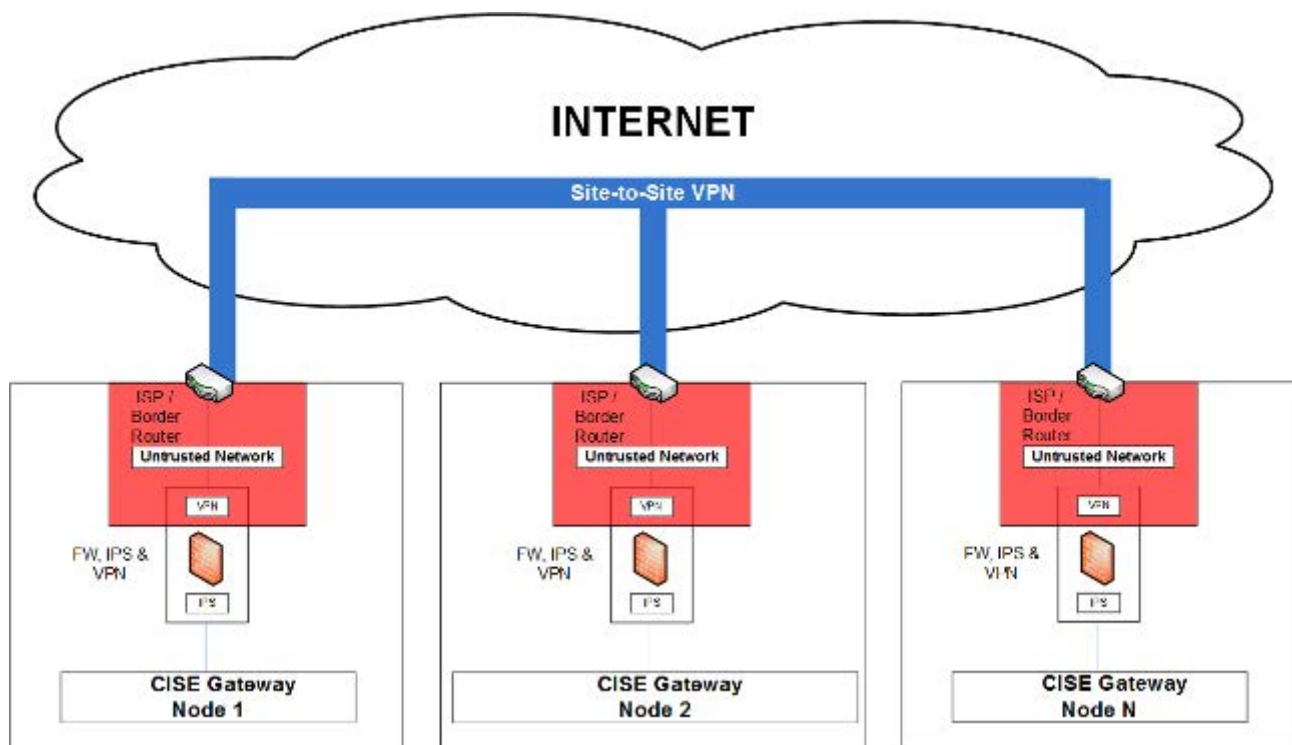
INTERNET

Site-to-Site VPN

ISP / Border Router

Untrusted Network

VPN

FW, IPS & VPN

IPS

CISE Gateway Node 1

ISP / Border Router

Untrusted Network

VPN

FW, IPS & VPN

IPS

CISE Gateway Node 2

ISP / Border Router

Untrusted Network

VPN

FW, IPS & VPN

IPS

CISE Gateway Node N